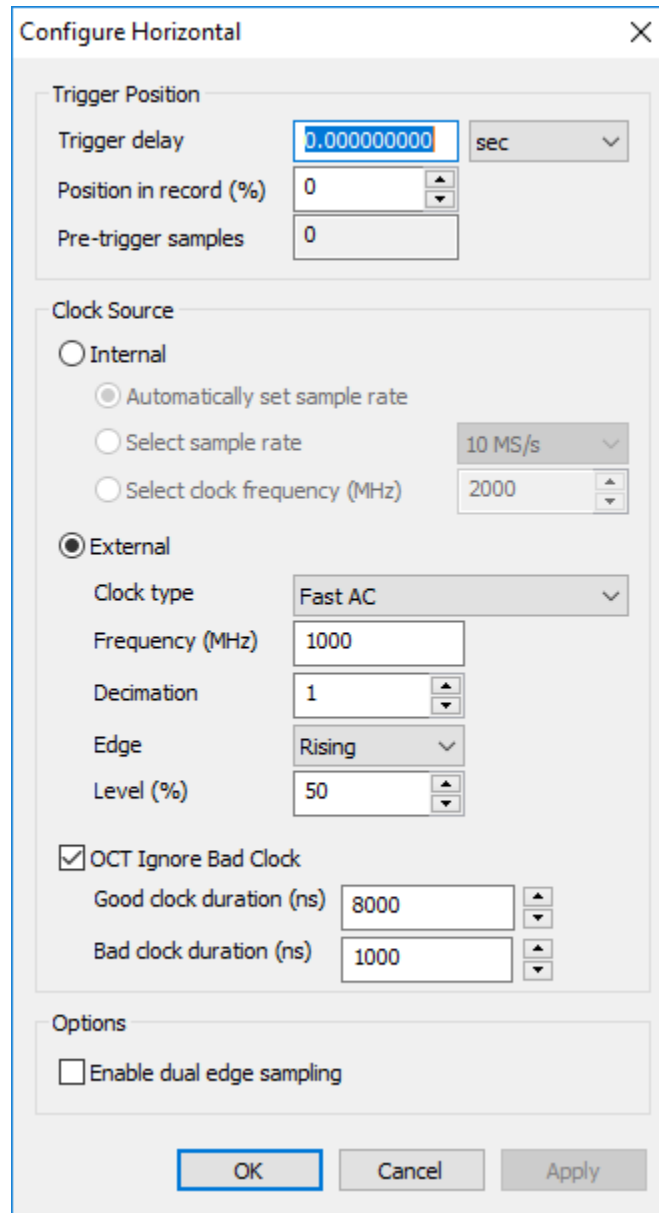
Configure Horizontal

Trigger Position

Trigger delay
0.000000000
sec

Position in record (%)
0

Pre-trigger samples
0

Clock Source

Internal

Automatically set sample rate

Select sample rate
10 MS/s

Select clock frequency (MHz)
2000

External

Clock type
Fast AC

Frequency (MHz)
1000

Decimation
1

Edge
Rising

Level (%)
50

OCT Ignore Bad Clock

Good clock duration (ns)
8000

Bad clock duration (ns)
1000

Options

Enable dual edge sampling

OK
Cancel
Apply